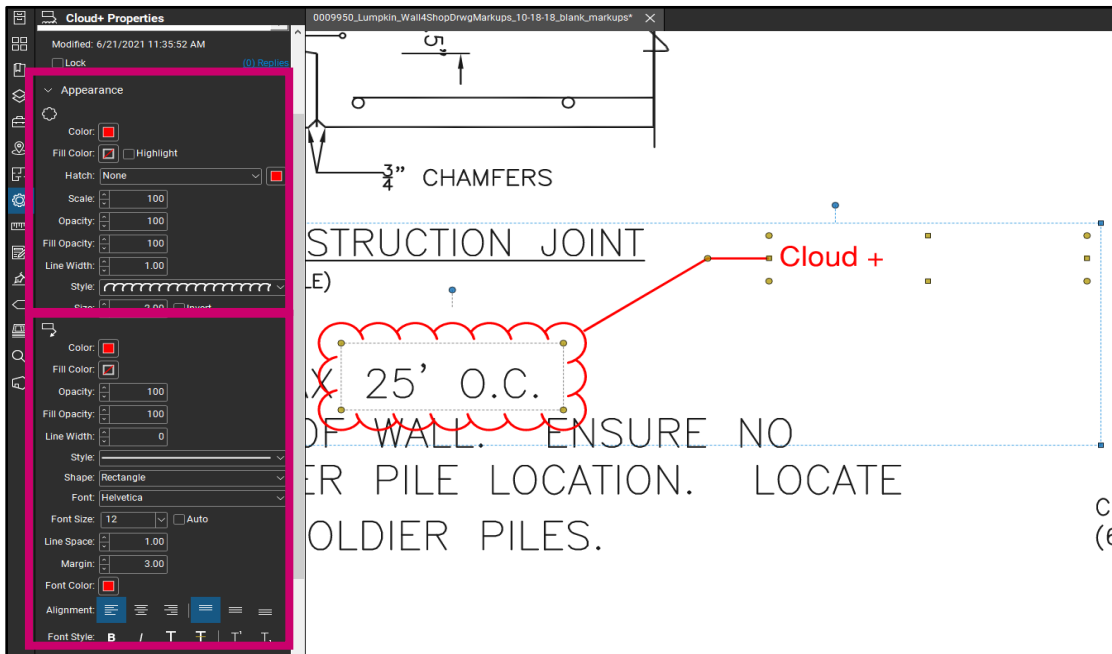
Cloud+ Properties

Modified: 6/21/2021 11:35:52 AM

(0) Replies

Lock

Appearance

Color:

Fill Color: Highlight

Hatch: None

Scale: 100

Opacity: 100

Fill Opacity: 100

Line Width: 1.00

Style:

Size: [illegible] Invert

Color:

Fill Color:

Opacity: 100

Fill Opacity: 100

Line Width: 0

Style:

Shape: Rectangle

Font: Helvetica

Font Size: 12 Auto

Line Space: 1.00

Margin: 3.00

Font Color:

Alignment:

Font Style: B I T T T T

0009950_Lumpkin_Wall4ShopDrwgMarkups_10-18-18_blank_markups*

5

$\frac{3}{4}$" CHAMFERS

STRUCTION JOINT

LE)

Cloud +

X 25' O.C.

OF WALL. ENSURE NO

ER PILE LOCATION. LOCATE

OLDIER PILES.

C

(6